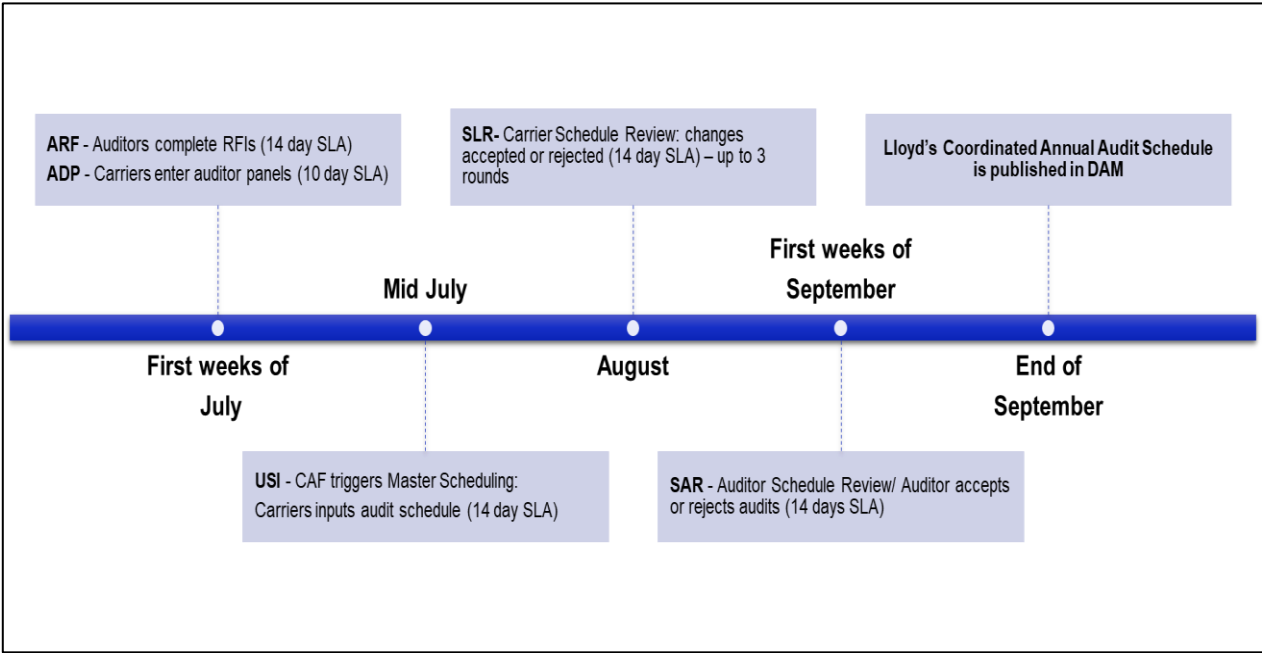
ARF - Auditors complete RFIs (14 day SLA)
ADP - Carriers enter auditor panels (10 day SLA)

SLR- Carrier Schedule Review: changes accepted or rejected (14 day SLA) – up to 3 rounds

Lloyd's Coordinated Annual Audit Schedule is published in DAM

Mid July

First weeks of September

First weeks of July

August

End of September

USI - CAF triggers Master Scheduling: Carriers inputs audit schedule (14 day SLA)

SAR - Auditor Schedule Review/ Auditor accepts or rejects audits (14 days SLA)